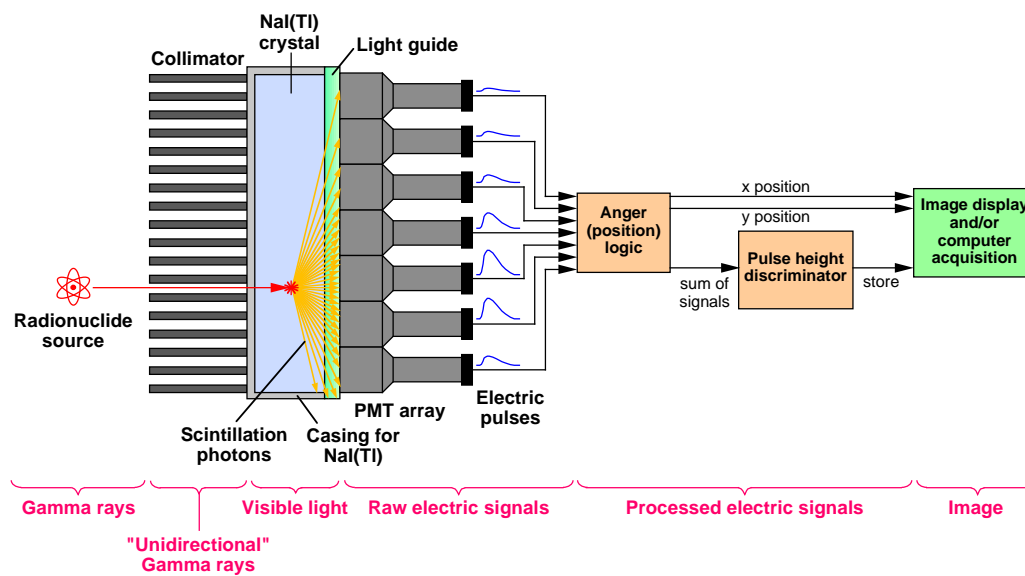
NaI(Tl) crystal

Collimator

Light guide

Radionuclide source

Anger (position) logic

x position

y position

Image display and/or computer acquisition

Pulse height discriminator

sum of signals

store

PMT array

Electric pulses

Scintillation photons

Casing for NaI(Tl)

Gamma rays

"Unidirectional" Gamma rays

Visible light

Raw electric signals

Processed electric signals

Image